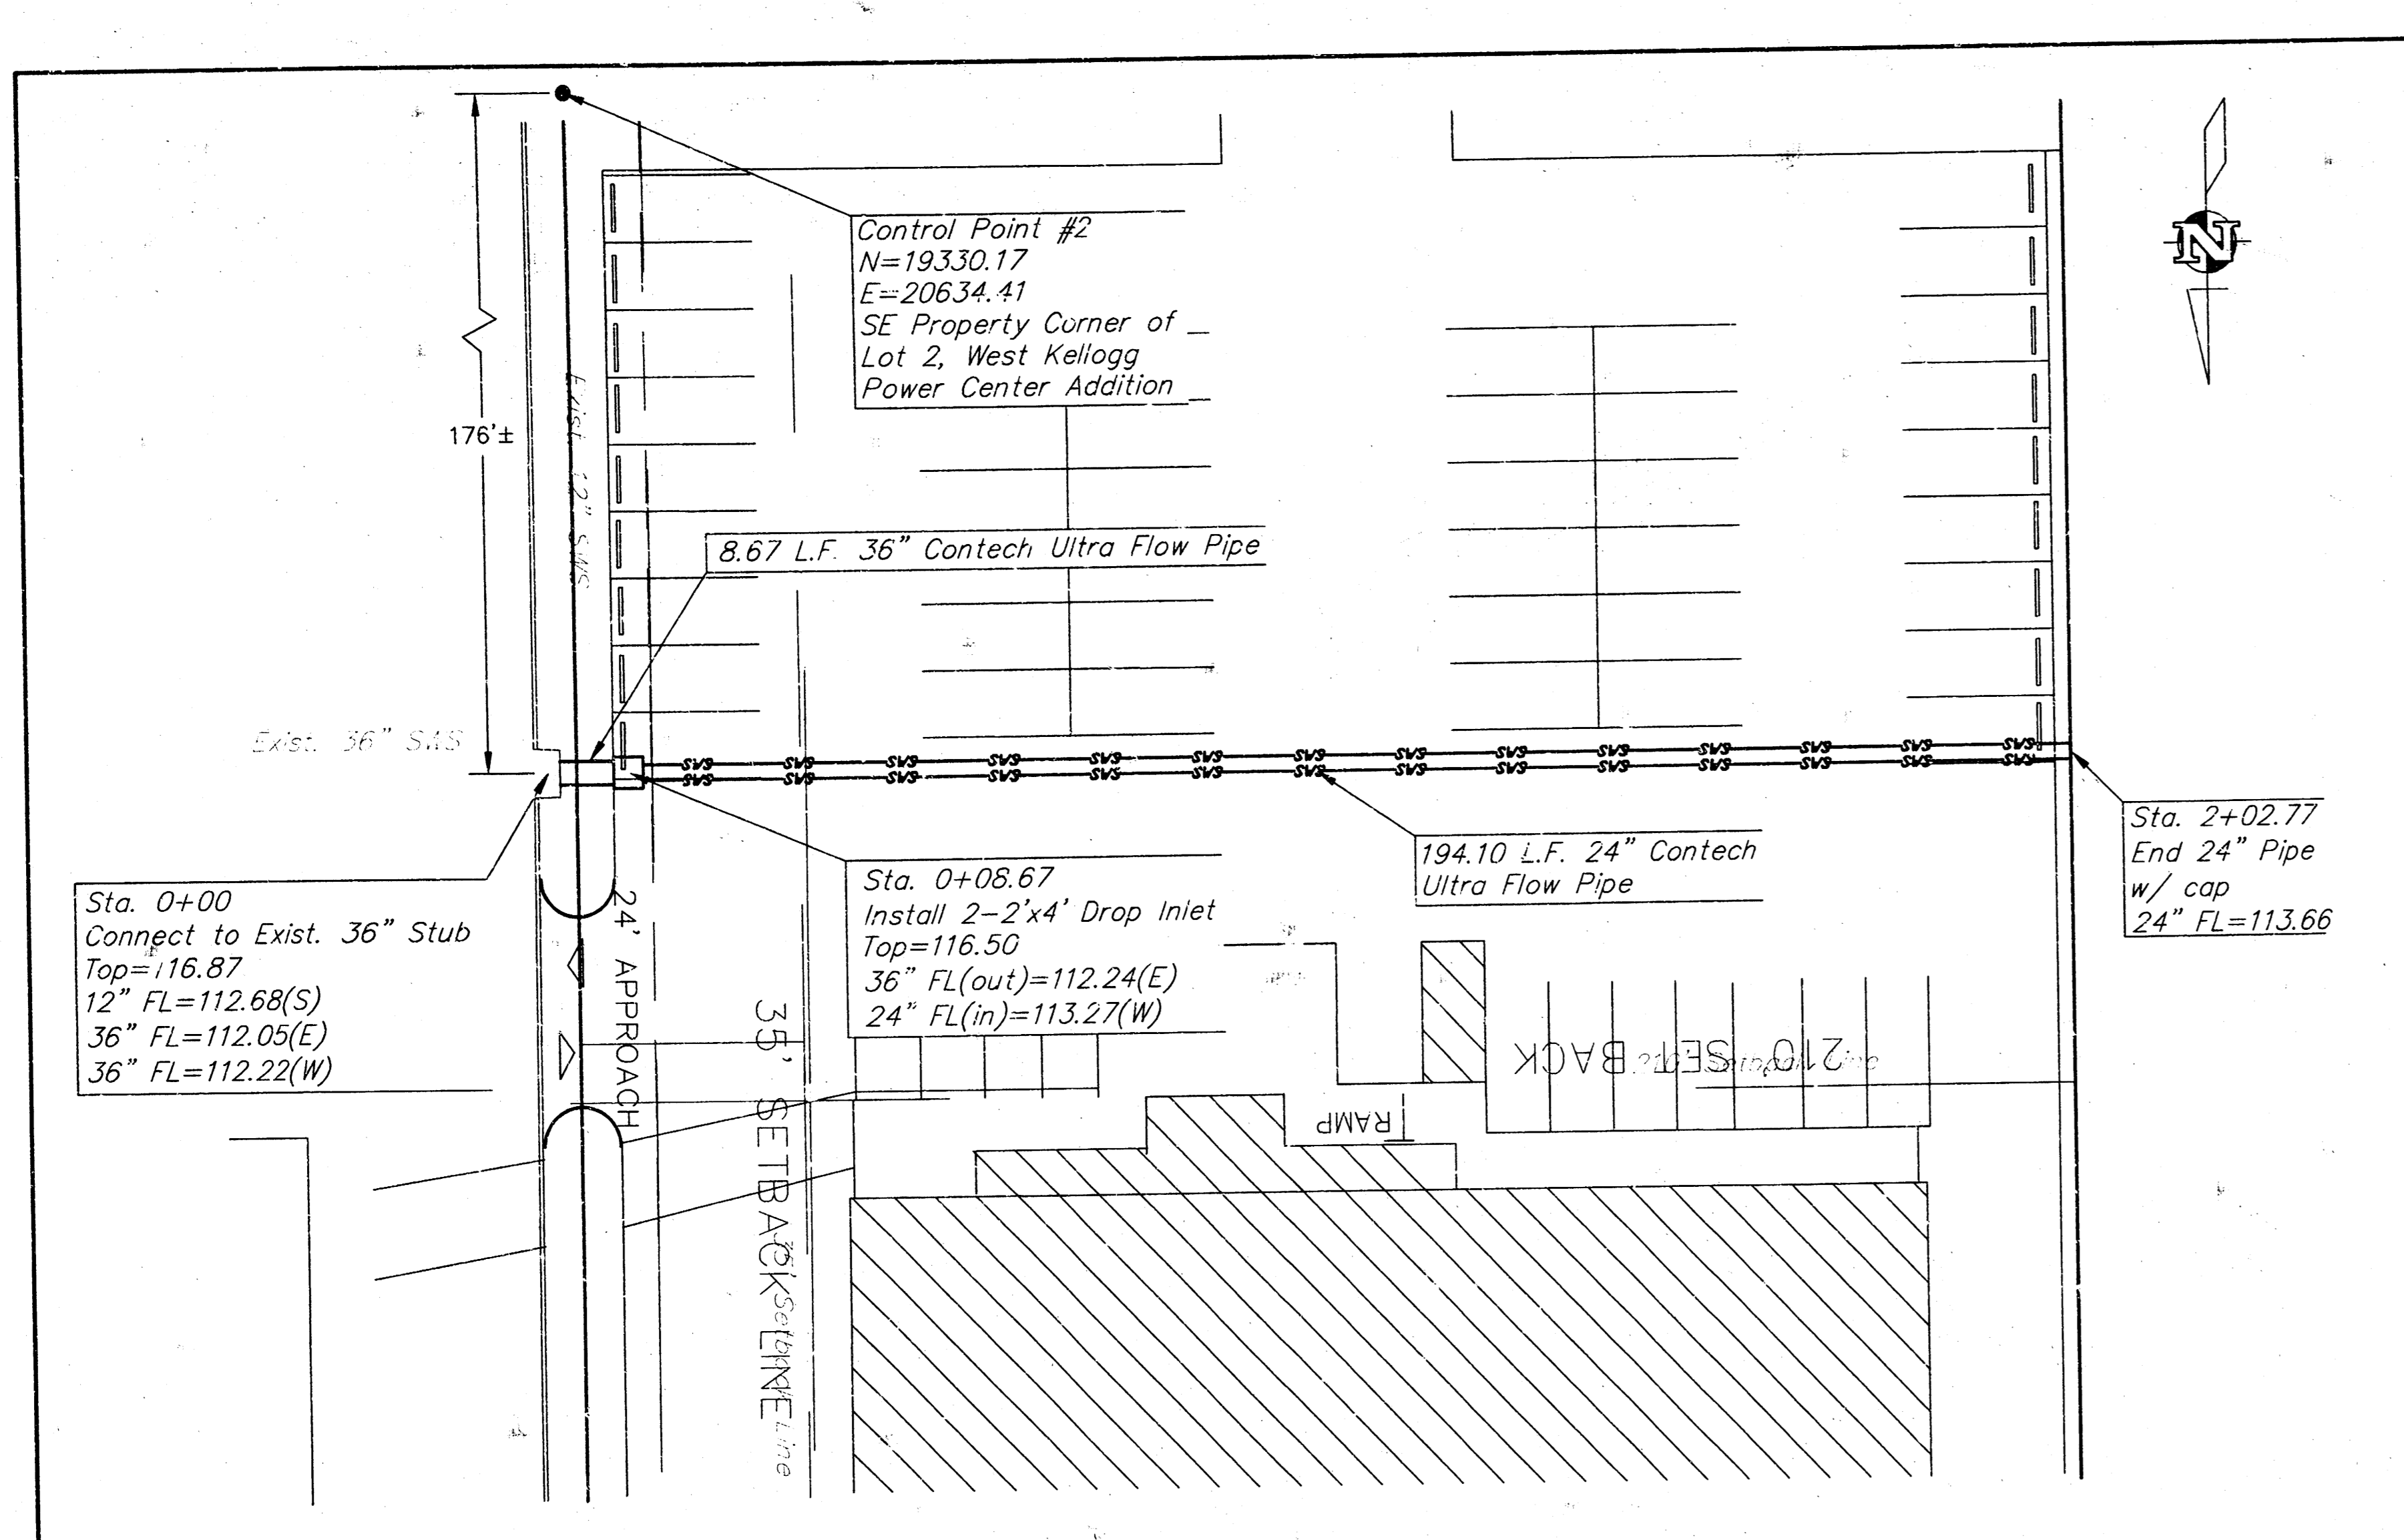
Control Point #2
N=19330.17
E=20634.41
SE Property Corner of
Lot 2, West Kellogg
Power Center Addition

N

176'±

Exist. 12" SWS

8.67 L.F. 36" Contech Ultra Flow Pipe

Exist. 36" SAS

SWS SWS SWS SWS SWS SWS SWS SWS SWS SWS SWS SWS SWS SWS

Sta. 2+02.77
End 24" Pipe
w/ cap
24" FL=113.66

194.10 L.F. 24" Contech
Ultra Flow Pipe

Sta. 0+08.67
Install 2-2'x4' Drop Inlet
Top=116.50
36" FL(out)=112.24(E)
24" FL(in)=113.27(W)

Sta. 0+00
Connect to Exist. 36" Stub
Top=116.87
12" FL=112.68(S)
36" FL=112.05(E)
36" FL=112.22(W)

24' APPROACH

35' SETBACK LINE

35' Setback Line

210' SETBACK

210' Setback Line

RAMP